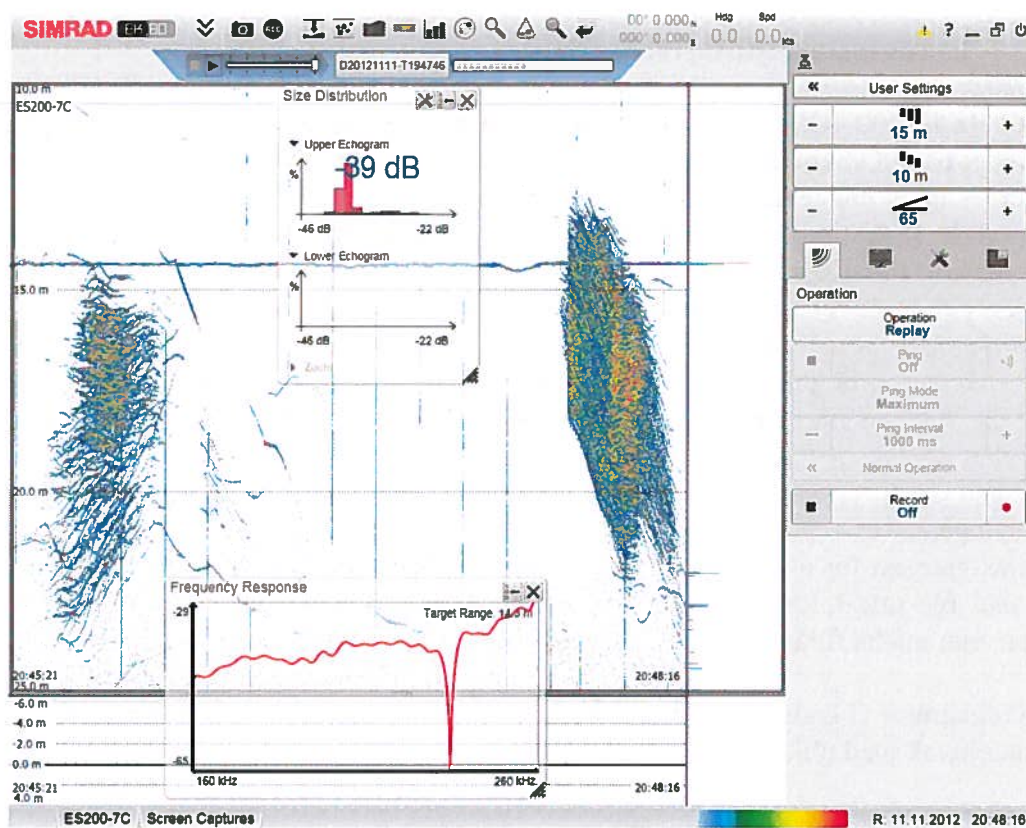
SIMRAD EK 80

000° 0.000
000° 0.000
Hdg 0.0
Spd 0.0 kts

D20121111-T194746

? _ ⏻

User Settings
15 m
10 m
65

Operation
Operation Replay
Ping Off
Ping Mode Maximum
Ping Interval 1000 ms
Normal Operation
Record Off

10.0 m
ES200-7C

Size Distribution
Upper Echogram
-39 dB
%
-46 dB
-22 dB
Lower Echogram
%
-46 dB
-22 dB
Zoo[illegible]

15.0 m
20.0 m

Frequency Response
-29
Target Range 14.5 m
-65
160 kHz
260 kHz

20:45:21
25.0 m
20:48:16
-6.0 m
-4.0 m
-2.0 m
0.0 m
20:45:21
4.0 m
20:48:16

ES200-7C
Screen Captures
R 11.11.2012 20:48:16